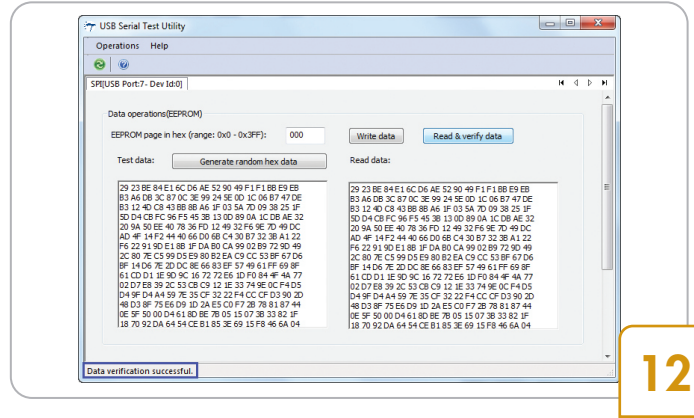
USB Serial Test Utility

Operations Help

SPI[USB Port:7- Dev Id:0]

Data operations(EEPROM)

EEPROM page in hex (range: 0x0 - 0x3FF): 000

Write data

Read & verify data

Test data:

Generate random hex data

Read data:

29 23 BE 84 E1 6C D6 AE 52 90 49 F1 F1 BB E9 EB
B3 A6 DB 3C 87 0C 3E 99 24 5E 0D 1C 06 B7 47 DE
B3 12 4D C8 43 BB 8B A6 1F 03 5A 7D 09 38 25 1F
5D D4 CB FC 96 F5 45 3B 13 0D 89 0A 1C DB AE 32
20 9A 50 EE 40 78 36 FD 12 49 32 F6 9E 7D 49 DC
AD 4F 14 F2 44 40 66 D0 6B C4 30 B7 32 3B A1 22
F6 22 91 9D E1 8B 1F DA B0 CA 99 02 B9 72 9D 49
2C 80 7E C5 99 D5 E9 80 B2 EA C9 CC 53 BF 67 D6
BF 14 D6 7E 2D DC 8E 66 83 EF 57 49 61 FF 69 8F
61 CD D1 1E 9D 9C 16 72 72 E6 1D F0 84 4F 4A 77
02 D7 E8 39 2C 53 CB C9 12 1E 33 74 9E 0C F4 D5
D4 9F D4 A4 59 7E 35 CF 32 22 F4 CC CF D3 90 2D
48 D3 8F 75 E6 D9 1D 2A E5 C0 F7 2B 78 81 87 44
0E 5F 50 00 D4 61 8D BE 7B 05 15 07 3B 33 82 1F
18 70 92 DA 64 54 CE B1 85 3E 69 15 F8 46 6A 04

29 23 BE 84 E1 6C D6 AE 52 90 49 F1 F1 BB E9 EB
B3 A6 DB 3C 87 0C 3E 99 24 5E 0D 1C 06 B7 47 DE
B3 12 4D C8 43 BB 8B A6 1F 03 5A 7D 09 38 25 1F
5D D4 CB FC 96 F5 45 3B 13 0D 89 0A 1C DB AE 32
20 9A 50 EE 40 78 36 FD 12 49 32 F6 9E 7D 49 DC
AD 4F 14 F2 44 40 66 D0 6B C4 30 B7 32 3B A1 22
F6 22 91 9D E1 8B 1F DA B0 CA 99 02 B9 72 9D 49
2C 80 7E C5 99 D5 E9 80 B2 EA C9 CC 53 BF 67 D6
BF 14 D6 7E 2D DC 8E 66 83 EF 57 49 61 FF 69 8F
61 CD D1 1E 9D 9C 16 72 72 E6 1D F0 84 4F 4A 77
02 D7 E8 39 2C 53 CB C9 12 1E 33 74 9E 0C F4 D5
D4 9F D4 A4 59 7E 35 CF 32 22 F4 CC CF D3 90 2D
48 D3 8F 75 E6 D9 1D 2A E5 C0 F7 2B 78 81 87 44
0E 5F 50 00 D4 61 8D BE 7B 05 15 07 3B 33 82 1F
18 70 92 DA 64 54 CE B1 85 3E 69 15 F8 46 6A 04

Data verification successful.

12